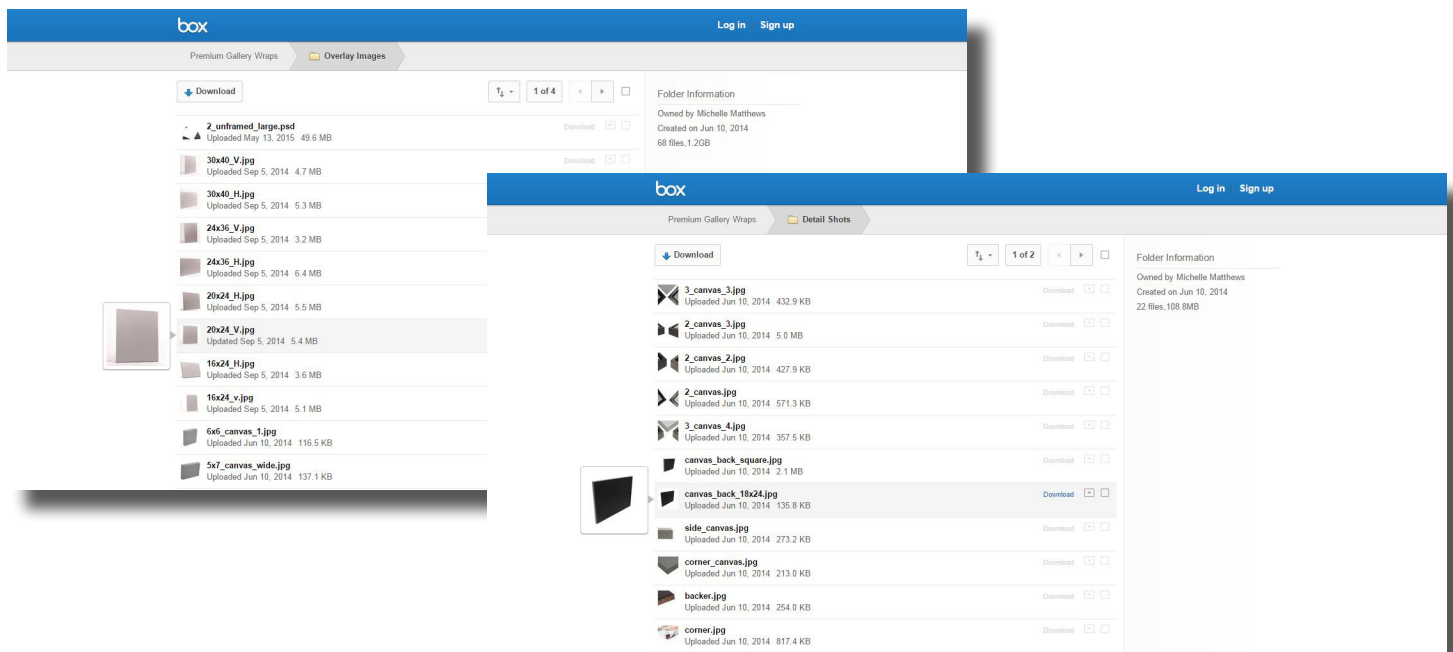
box
Log in Sign up
Premium Gallery Wraps
Overlay Images
Download
1 of 4
Folder Information
Owned by Michelle Matthews
Created on Jun 10, 2014
68 files,1.2GB

2_unframed_large.psd
Uploaded May 13, 2015 49.6 MB
Download
30x40_V.jpg
Uploaded Sep 5, 2014 4.7 MB
Download
30x40_H.jpg
Uploaded Sep 5, 2014 5.3 MB
24x36_V.jpg
Uploaded Sep 5, 2014 3.2 MB
24x36_H.jpg
Uploaded Sep 5, 2014 6.4 MB
20x24_H.jpg
Uploaded Sep 5, 2014 5.5 MB
20x24_V.jpg
Updated Sep 5, 2014 5.4 MB
16x24_H.jpg
Uploaded Sep 5, 2014 3.6 MB
16x24_v.jpg
Uploaded Sep 5, 2014 5.1 MB
6x6_canvas_1.jpg
Uploaded Jun 10, 2014 116.5 KB
5x7_canvas_wide.jpg
Uploaded Jun 10, 2014 137.1 KB

box
Log in Sign up
Premium Gallery Wraps
Detail Shots
Download
1 of 2
Folder Information
Owned by Michelle Matthews
Created on Jun 10, 2014
22 files,108.8MB

3_canvas_3.jpg
Uploaded Jun 10, 2014 432.9 KB
Download
2_canvas_3.jpg
Uploaded Jun 10, 2014 5.0 MB
Download
2_canvas_2.jpg
Uploaded Jun 10, 2014 427.9 KB
Download
2_canvas.jpg
Uploaded Jun 10, 2014 571.3 KB
Download
3_canvas_4.jpg
Uploaded Jun 10, 2014 357.5 KB
Download
canvas_back_square.jpg
Uploaded Jun 10, 2014 2.1 MB
Download
canvas_back_18x24.jpg
Uploaded Jun 10, 2014 135.8 KB
Download
side_canvas.jpg
Uploaded Jun 10, 2014 273.2 KB
Download
corner_canvas.jpg
Uploaded Jun 10, 2014 213.0 KB
Download
backer.jpg
Uploaded Jun 10, 2014 254.0 KB
Download
corner.jpg
Uploaded Jun 10, 2014 817.4 KB
Download